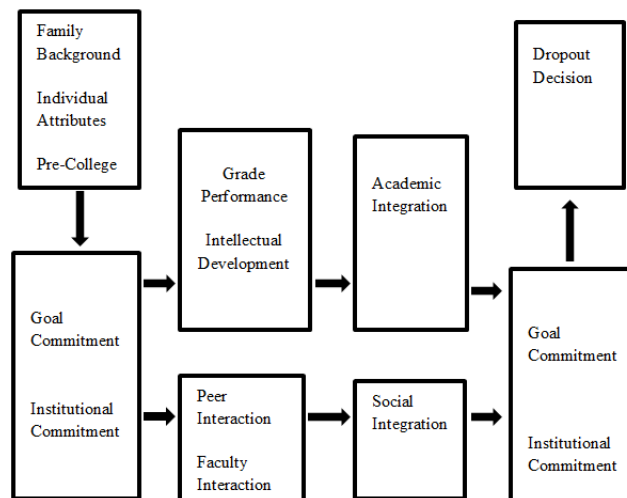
Family Background

Individual Attributes

Pre-College

Goal Commitment

Institutional Commitment

Grade Performance

Intellectual Development

Peer Interaction

Faculty Interaction

Academic Integration

Social Integration

Dropout Decision

Goal Commitment

Institutional Commitment